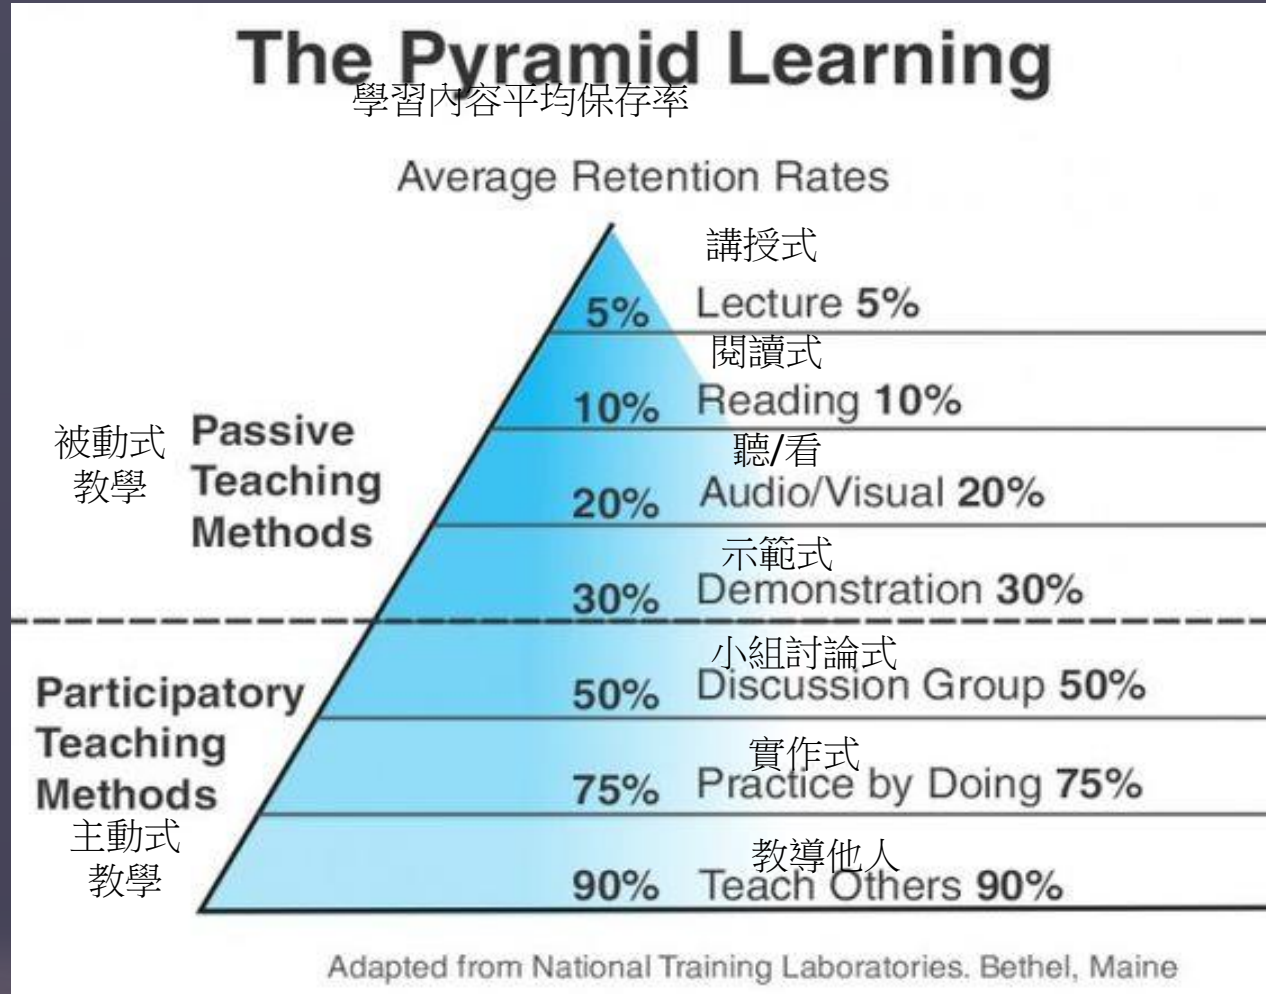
The Pyramid Learning
學習內容平均保存率

Average Retention Rates

講授式
5% Lecture 5%
閱讀式
10% Reading 10%
聽/看
20% Audio/Visual 20%
示範式
30% Demonstration 30%
小組討論式
50% Discussion Group 50%
實作式
75% Practice by Doing 75%
教導他人
90% Teach Others 90%

被動式教學 Passive Teaching Methods

Participatory Teaching Methods
主動式教學

Adapted from National Training Laboratories. Bethel, Maine